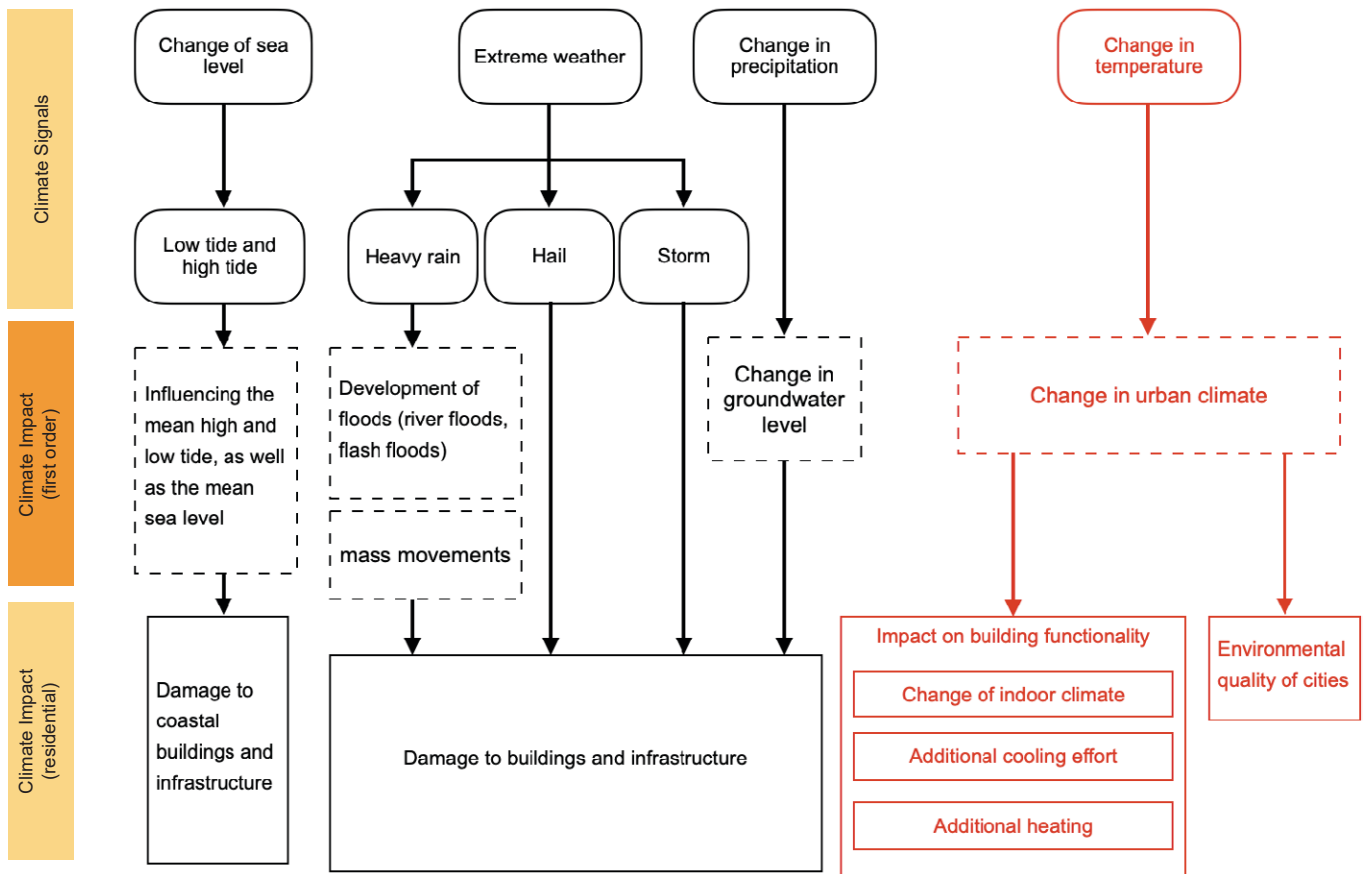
Climate Signals

Climate Impact (first order)

Climate Impact (residential)

Change of sea level

Extreme weather

Change in precipitation

Change in temperature

Low tide and high tide

Heavy rain

Hail

Storm

Influencing the mean high and low tide, as well as the mean sea level

Development of floods (river floods, flash floods)

mass movements

Change in groundwater level

Change in urban climate

Damage to coastal buildings and infrastructure

Damage to buildings and infrastructure

Impact on building functionality

Change of indoor climate

Additional cooling effort

Additional heating

Environmental quality of cities